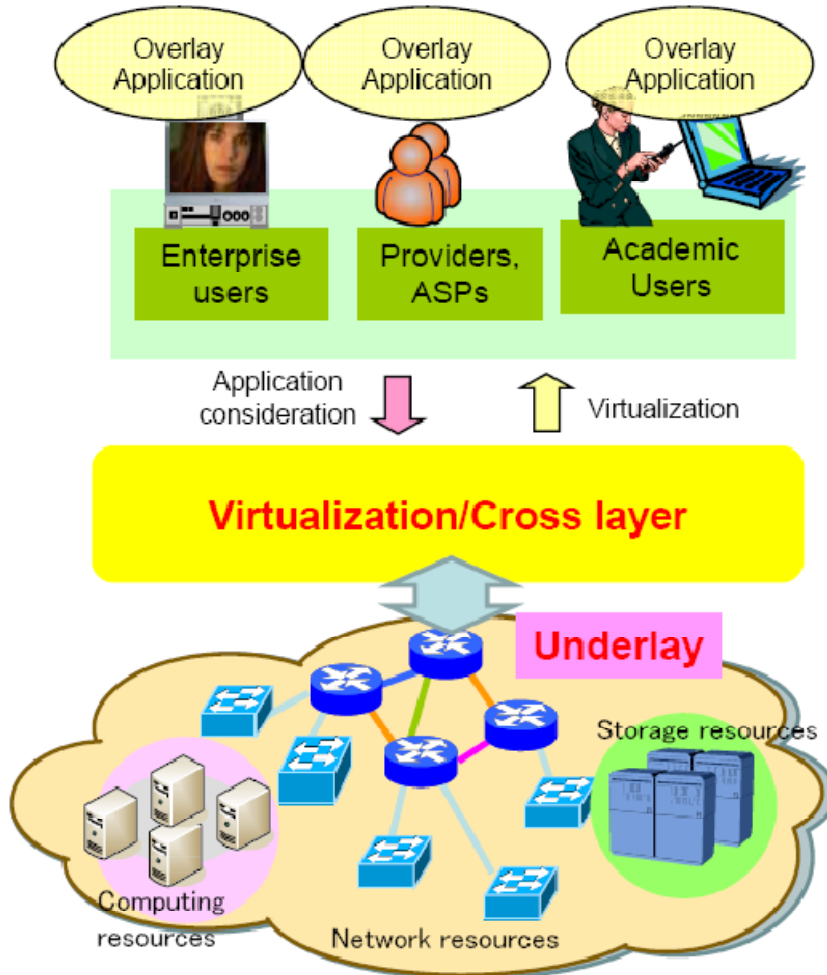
Overlay Application

Overlay Application

Overlay Application

Enterprise users

Providers, ASPs

Academic Users

Application consideration

Virtualization

Virtualization/Cross layer

Underlay

Storage resources

Computing resources

Network resources